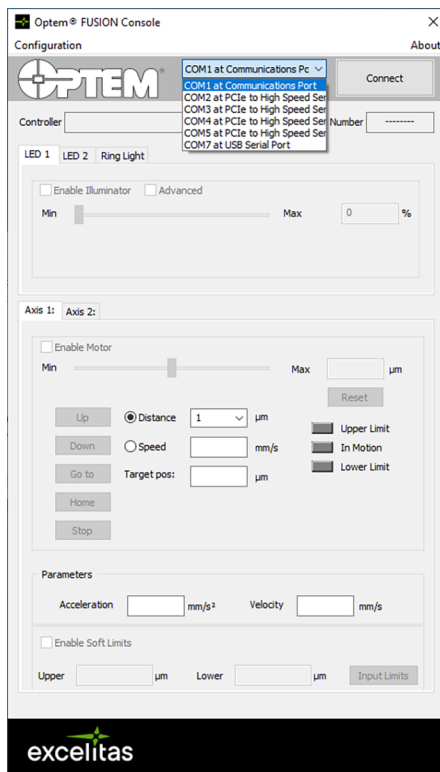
Optem® FUSION Console

Configuration

About

OPTEM®

COM1 at Communications Pc

COM1 at Communications Port
COM2 at PCIe to High Speed Ser
COM3 at PCIe to High Speed Ser
COM4 at PCIe to High Speed Ser
COM5 at PCIe to High Speed Ser
COM7 at USB Serial Port

Connect

Controller

Number

--------

LED 1

LED 2

Ring Light

Enable Illuminator

Advanced

Min

Max

0

%

Axis 1:

Axis 2:

Enable Motor

Min

Max

µm

Reset

Up

Distance

1

µm

Down

Speed

mm/s

Upper Limit

In Motion

Lower Limit

Go to

Target pos:

µm

Home

Stop

Parameters

Acceleration

mm/s²

Velocity

mm/s

Enable Soft Limits

Upper

µm

Lower

µm

Input Limits

excelitas